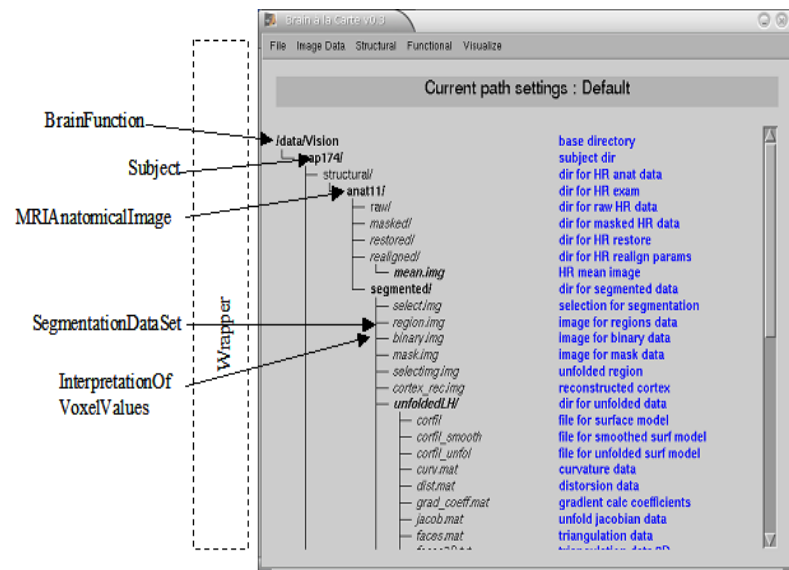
Brain à la Carte v0.3

File Image Data Structural Functional Visualize

Current path settings : Default

BrainFunction
Subject
MRIAnatomicalImage
SegmentationDataSet
InterpretationOf VoxelValues
Wrapper

/data/Vision
ap174/
structural/
anat11/
raw/
masked/
restored/
realigned/
mean.img
segmented/
select.img
region.img
binary.img
mask.img
selectimg.img
cortex_rec.img
unfoldedLH/
corfil
corfil_smooth
corfil_unfol
curv.mat
dist.mat
grad_coeff.mat
jacob.mat
faces.mat
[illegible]

base directory
subject dir
dir for HR anat data
dir for HR exam
dir for raw HR data
dir for masked HR data
dir for HR restore
dir for HR realign params
HR mean image
dir for segmented data
selection for segmentation
image for regions data
image for binary data
image for mask data
unfolded region
reconstructed cortex
dir for unfolded data
file for surface model
file for smoothed surf model
file for unfolded surf model
curvature data
distorsion data
gradient calc coefficients
unfold jacobian data
triangulation data
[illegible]